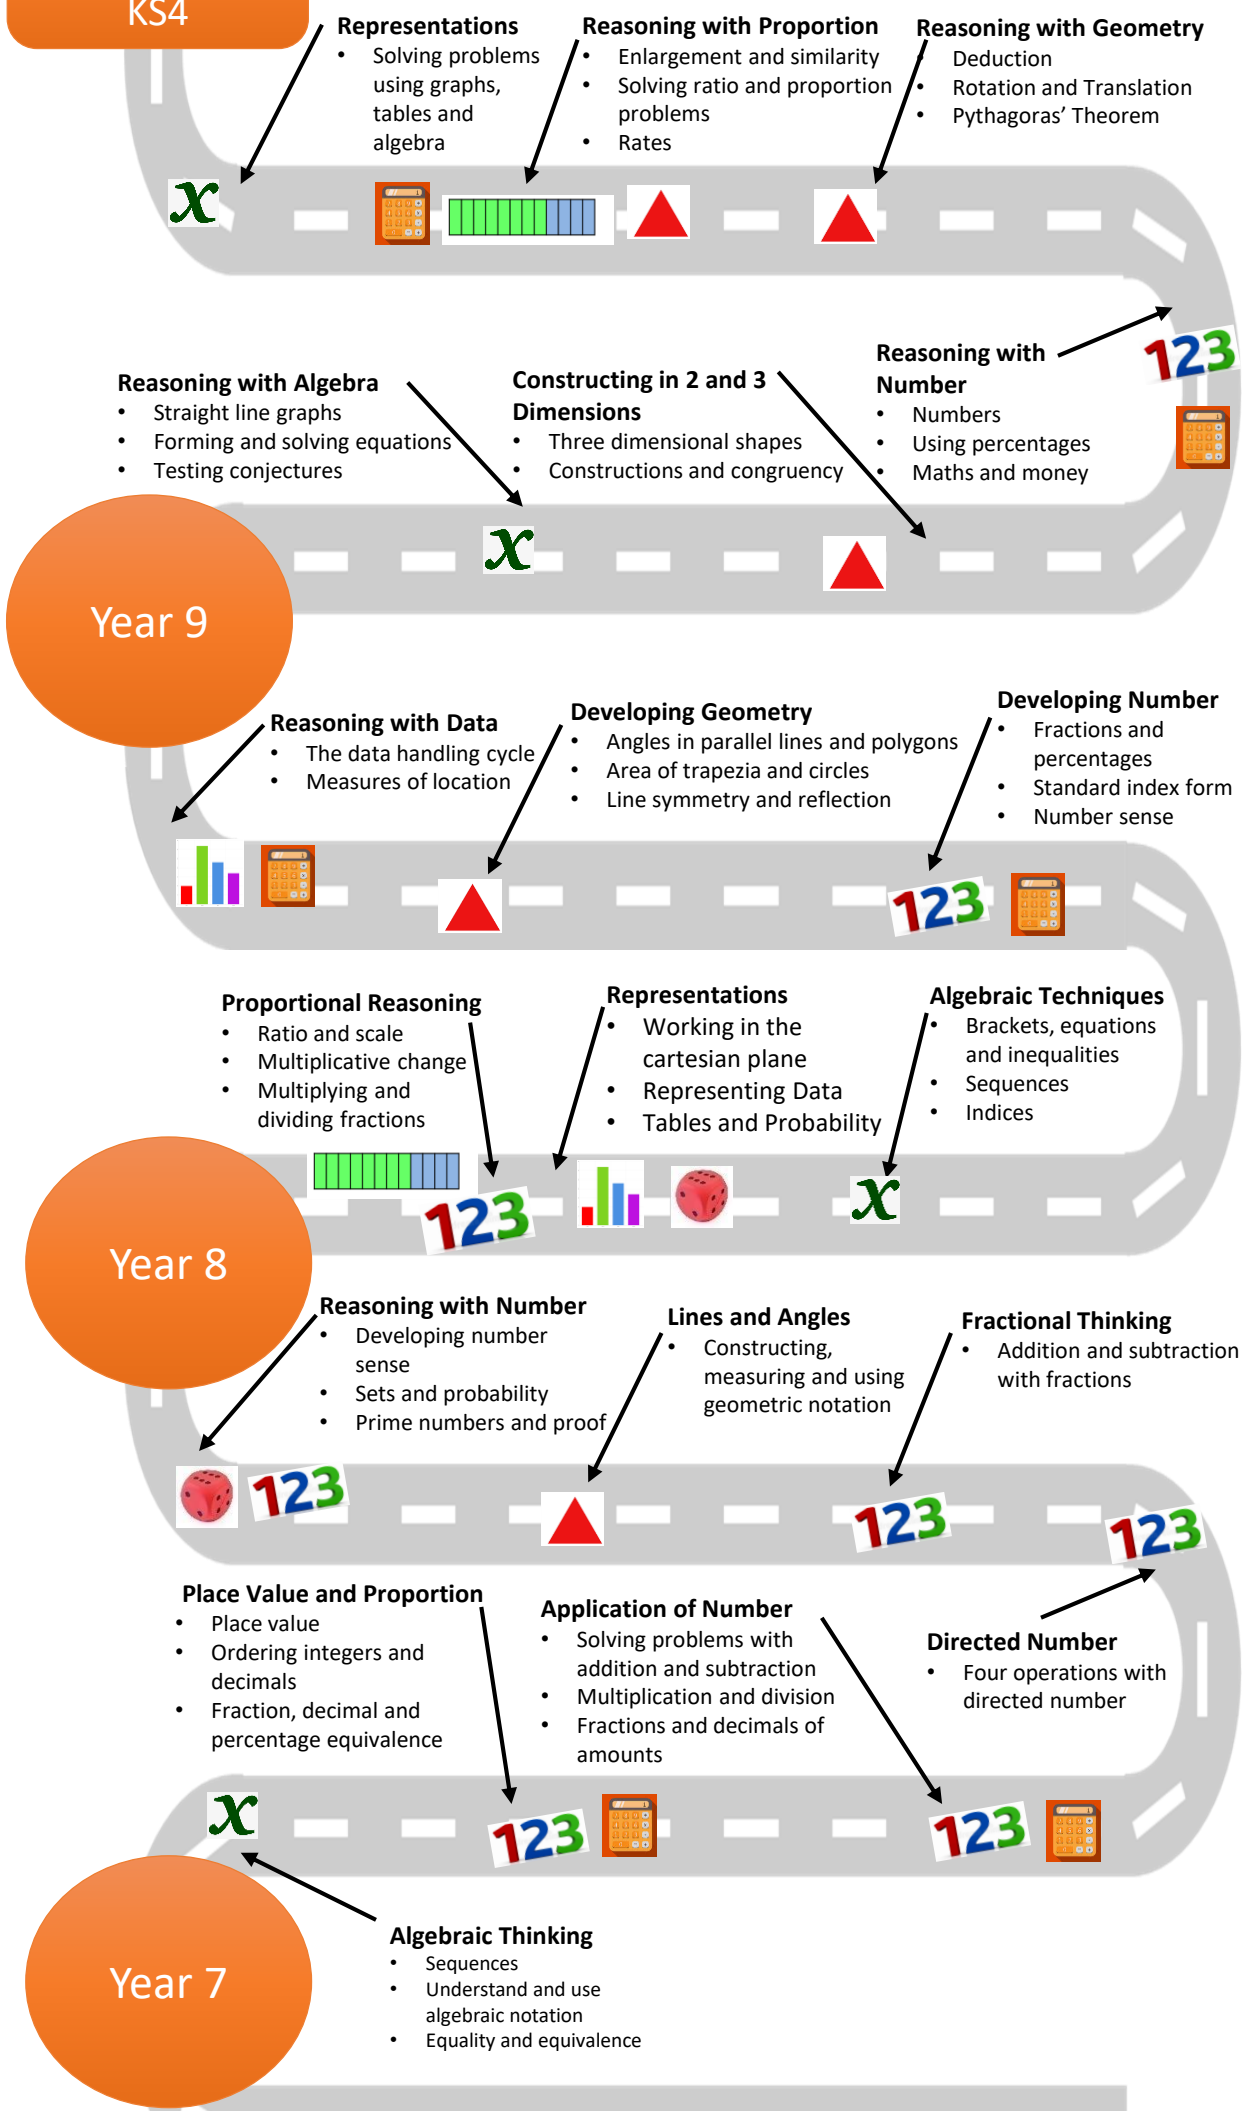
KS4

Representations
- Solving problems using graphs, tables and algebra

Reasoning with Proportion
- Enlargement and similarity
- Solving ratio and proportion problems
- Rates

Reasoning with Geometry
- Deduction
- Rotation and Translation
- Pythagoras' Theorem

$x$

123

Reasoning with Number
- Numbers
- Using percentages
- Maths and money

Reasoning with Algebra
- Straight line graphs
- Forming and solving equations
- Testing conjectures

Constructing in 2 and 3 Dimensions
- Three dimensional shapes
- Constructions and congruency

$x$

Year 9

Reasoning with Data
- The data handling cycle
- Measures of location

Developing Geometry
- Angles in parallel lines and polygons
- Area of trapezia and circles
- Line symmetry and reflection

Developing Number
- Fractions and percentages
- Standard index form
- Number sense

123

Proportional Reasoning
- Ratio and scale
- Multiplicative change
- Multiplying and dividing fractions

Representations
- Working in the cartesian plane
- Representing Data
- Tables and Probability

Algebraic Techniques
- Brackets, equations and inequalities
- Sequences
- Indices

123

$x$

Year 8

Reasoning with Number
- Developing number sense
- Sets and probability
- Prime numbers and proof

Lines and Angles
- Constructing, measuring and using geometric notation

Fractional Thinking
- Addition and subtraction with fractions

123

123

123

Place Value and Proportion
- Place value
- Ordering integers and decimals
- Fraction, decimal and percentage equivalence

Application of Number
- Solving problems with addition and subtraction
- Multiplication and division
- Fractions and decimals of amounts

Directed Number
- Four operations with directed number

$x$

123

123

Year 7

Algebraic Thinking
- Sequences
- Understand and use algebraic notation
- Equality and equivalence